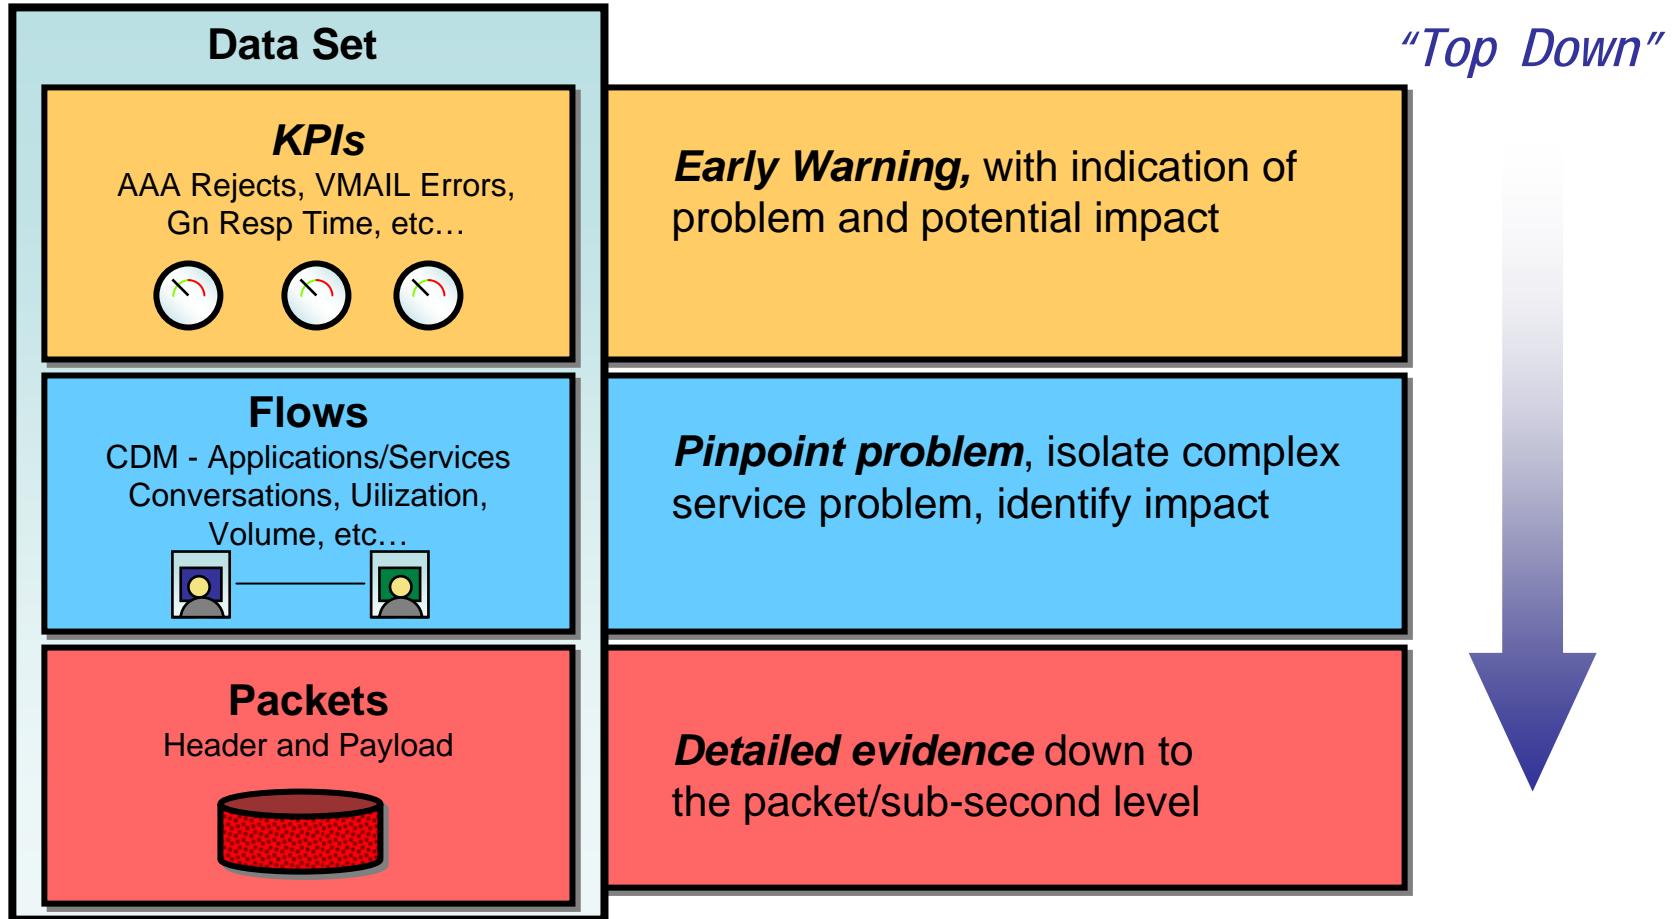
Data Set

KPIs
AAA Rejects, VMAIL Errors, Gn Resp Time, etc…

Early Warning, with indication of problem and potential impact

Flows
CDM - Applications/Services Conversations, Uilization, Volume, etc…

Pinpoint problem, isolate complex service problem, identify impact

Packets
Header and Payload

Detailed evidence down to the packet/sub-second level

“Top Down”